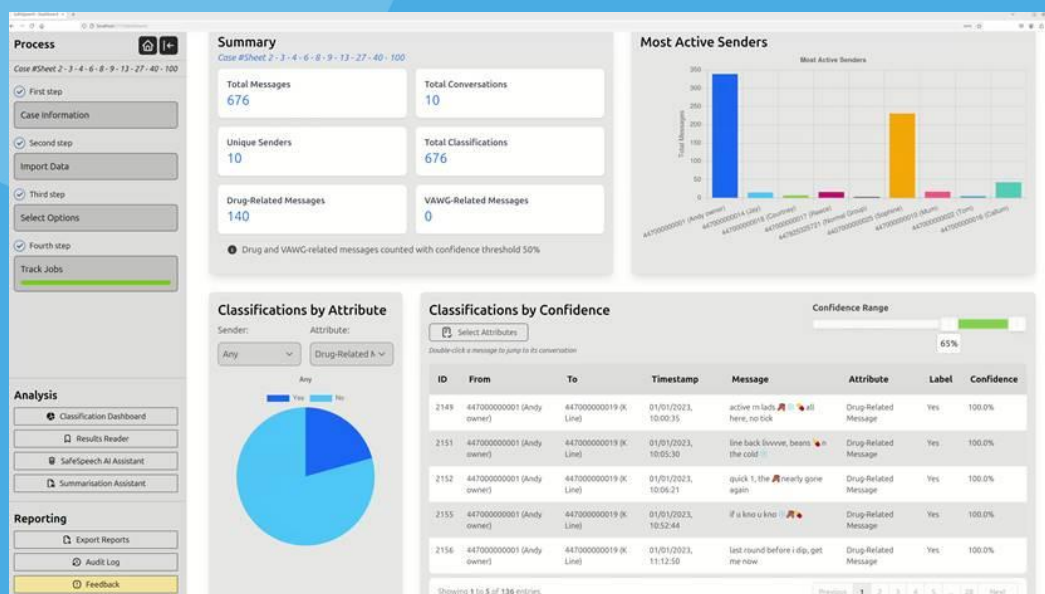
SafeSpeech Dashboard

Process

Case #Sheet 2 - 3 - 4 - 6 - 8 - 9 - 13 - 27 - 40 - 100

First step

Case Information

Second step

Import Data

Third step

Select Options

Fourth step

Track Jobs

Analysis

Classification Dashboard

Results Reader

SafeSpeech AI Assistant

Summarisation Assistant

Reporting

Export Reports

Audit Log

Feedback

Summary

Case #Sheet 2 - 3 - 4 - 6 - 8 - 9 - 13 - 27 - 40 - 100

Total Messages
676

Total Conversations
10

Unique Senders
10

Total Classifications
676

Drug-Related Messages
140

VAWG-Related Messages
0

Drug and VAWG-related messages counted with confidence threshold 50%

Most Active Senders

Most Active Senders

Total Messages

350
300
250
200
150
100
50
0

447000000001 (Andy owner)
447000000014 (Jay)
447000000018 (Courtney)
447000000017 (Pawel)
447820025721 (Nomad Group)
447000000005 (Sophie)
447000000010 (Mum)
447000000002 (Tom)
447000000016 (Callum)

Classifications by Attribute

Sender:
Any

Attribute:
Drug-Related M

Any

Yes
No

Classifications by Confidence

Select Attributes

Double-click a message to jump to its conversation

Confidence Range

65%

| ID | From | To | Timestamp | Message | Attribute | Label | Confidence |
|---|---|---|---|---|---|---|---|
| 2149 | 447000000001 (Andy owner) | 447000000019 (K Line) | 01/01/2023, 10:00:35 | active rn lads all here, no tick | Drug-Related Message | Yes | 100.0% |
| 2151 | 447000000001 (Andy owner) | 447000000019 (K Line) | 01/01/2023, 10:05:30 | line back livvvve, beans n the cold | Drug-Related Message | Yes | 100.0% |
| 2152 | 447000000001 (Andy owner) | 447000000019 (K Line) | 01/01/2023, 10:06:21 | quick 1, the nearly gone again | Drug-Related Message | Yes | 100.0% |
| 2155 | 447000000001 (Andy owner) | 447000000019 (K Line) | 01/01/2023, 10:52:44 | if u kno u kno | Drug-Related Message | Yes | 100.0% |
| 2156 | 447000000001 (Andy owner) | 447000000019 (K Line) | 01/01/2023, 11:12:50 | last round before i dip, get me now | Drug-Related Message | Yes | 100.0% |

Showing 1 to 5 of 136 entries

Previous 1 2 3 4 5 ... 28 Next